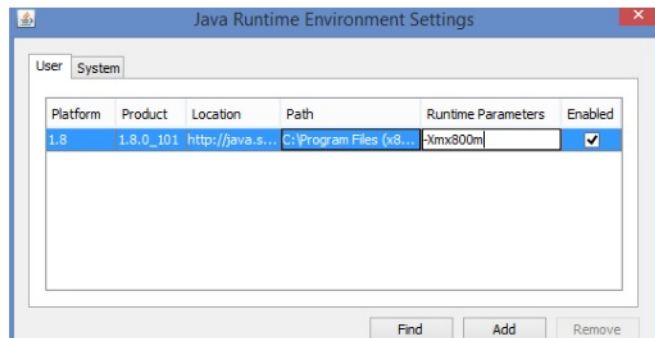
Java Runtime Environment Settings

User | System

| Platform | Product | Location | Path | Runtime Parameters | Enabled |
|---|---|---|---|---|---|
| 1.8 | 1.8.0_101 | http://java.s... | C:\Program Files (x8... | -Xmx800m | ☑ |

Find | Add | Remove